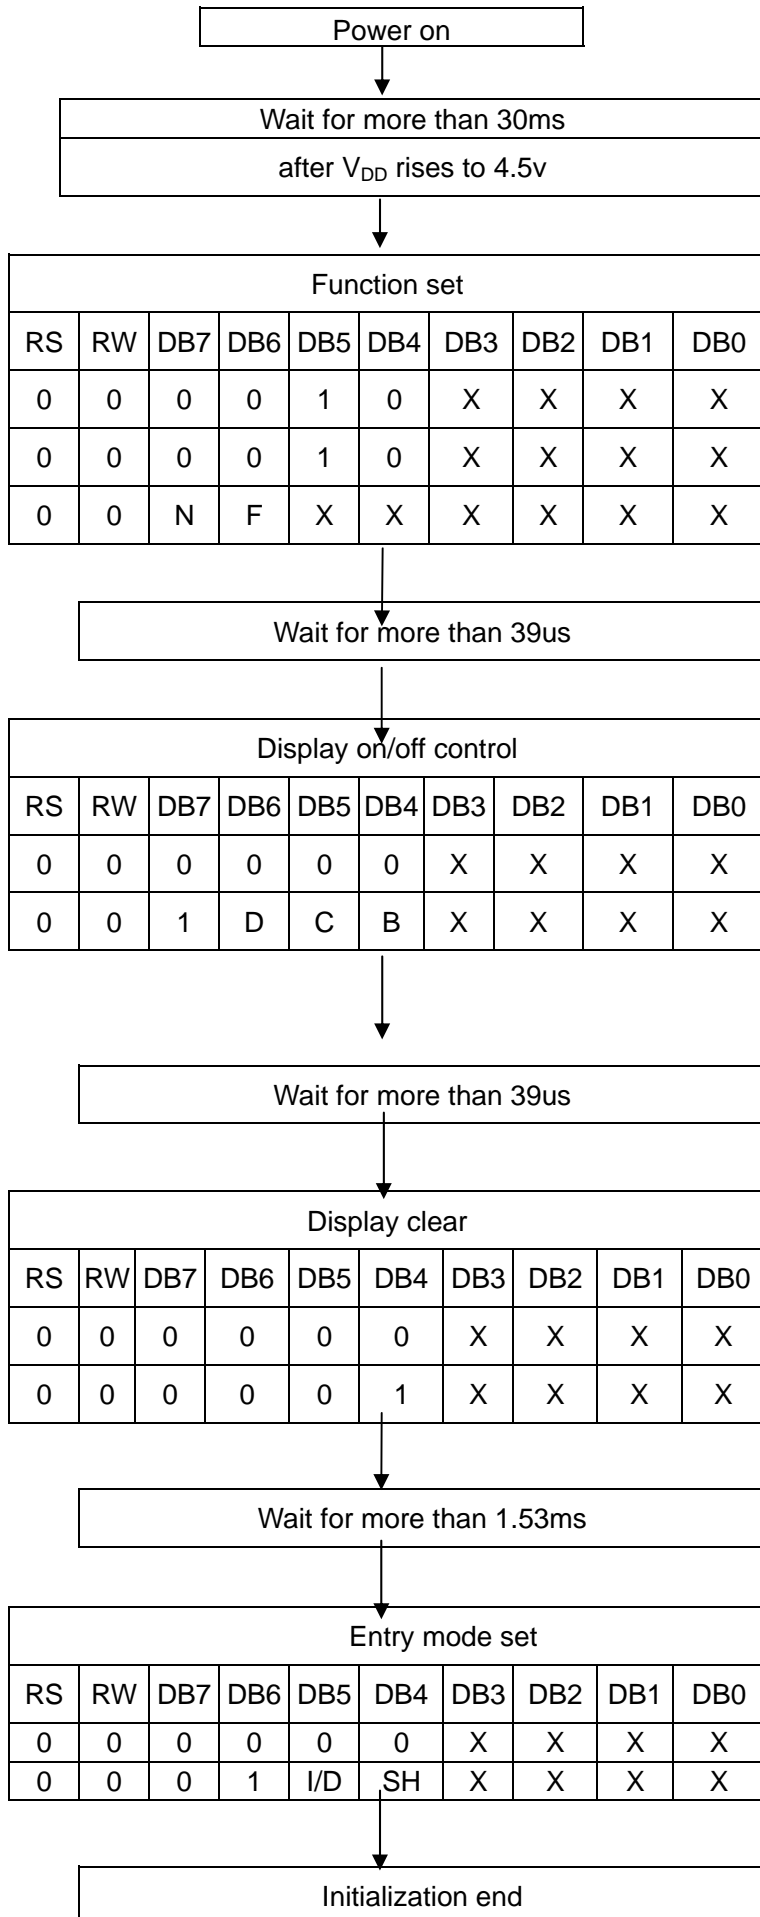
Power on

Wait for more than 30ms

after $V_{DD}$ rises to 4.5v

Function set

| RS | RW | DB7 | DB6 | DB5 | DB4 | DB3 | DB2 | DB1 | DB0 |
|---|---|---|---|---|---|---|---|---|---|
| 0 | 0 | 0 | 0 | 1 | 0 | X | X | X | X |
| 0 | 0 | 0 | 0 | 1 | 0 | X | X | X | X |
| 0 | 0 | N | F | X | X | X | X | X | X |

Wait for more than 39us

Display on/off control

| RS | RW | DB7 | DB6 | DB5 | DB4 | DB3 | DB2 | DB1 | DB0 |
|---|---|---|---|---|---|---|---|---|---|
| 0 | 0 | 0 | 0 | 0 | 0 | X | X | X | X |
| 0 | 0 | 1 | D | C | B | X | X | X | X |

Wait for more than 39us

Display clear

| RS | RW | DB7 | DB6 | DB5 | DB4 | DB3 | DB2 | DB1 | DB0 |
|---|---|---|---|---|---|---|---|---|---|
| 0 | 0 | 0 | 0 | 0 | 0 | X | X | X | X |
| 0 | 0 | 0 | 0 | 0 | 1 | X | X | X | X |

Wait for more than 1.53ms

Entry mode set

| RS | RW | DB7 | DB6 | DB5 | DB4 | DB3 | DB2 | DB1 | DB0 |
|---|---|---|---|---|---|---|---|---|---|
| 0 | 0 | 0 | 0 | 0 | 0 | X | X | X | X |
| 0 | 0 | 0 | 1 | I/D | SH | X | X | X | X |

Initialization end